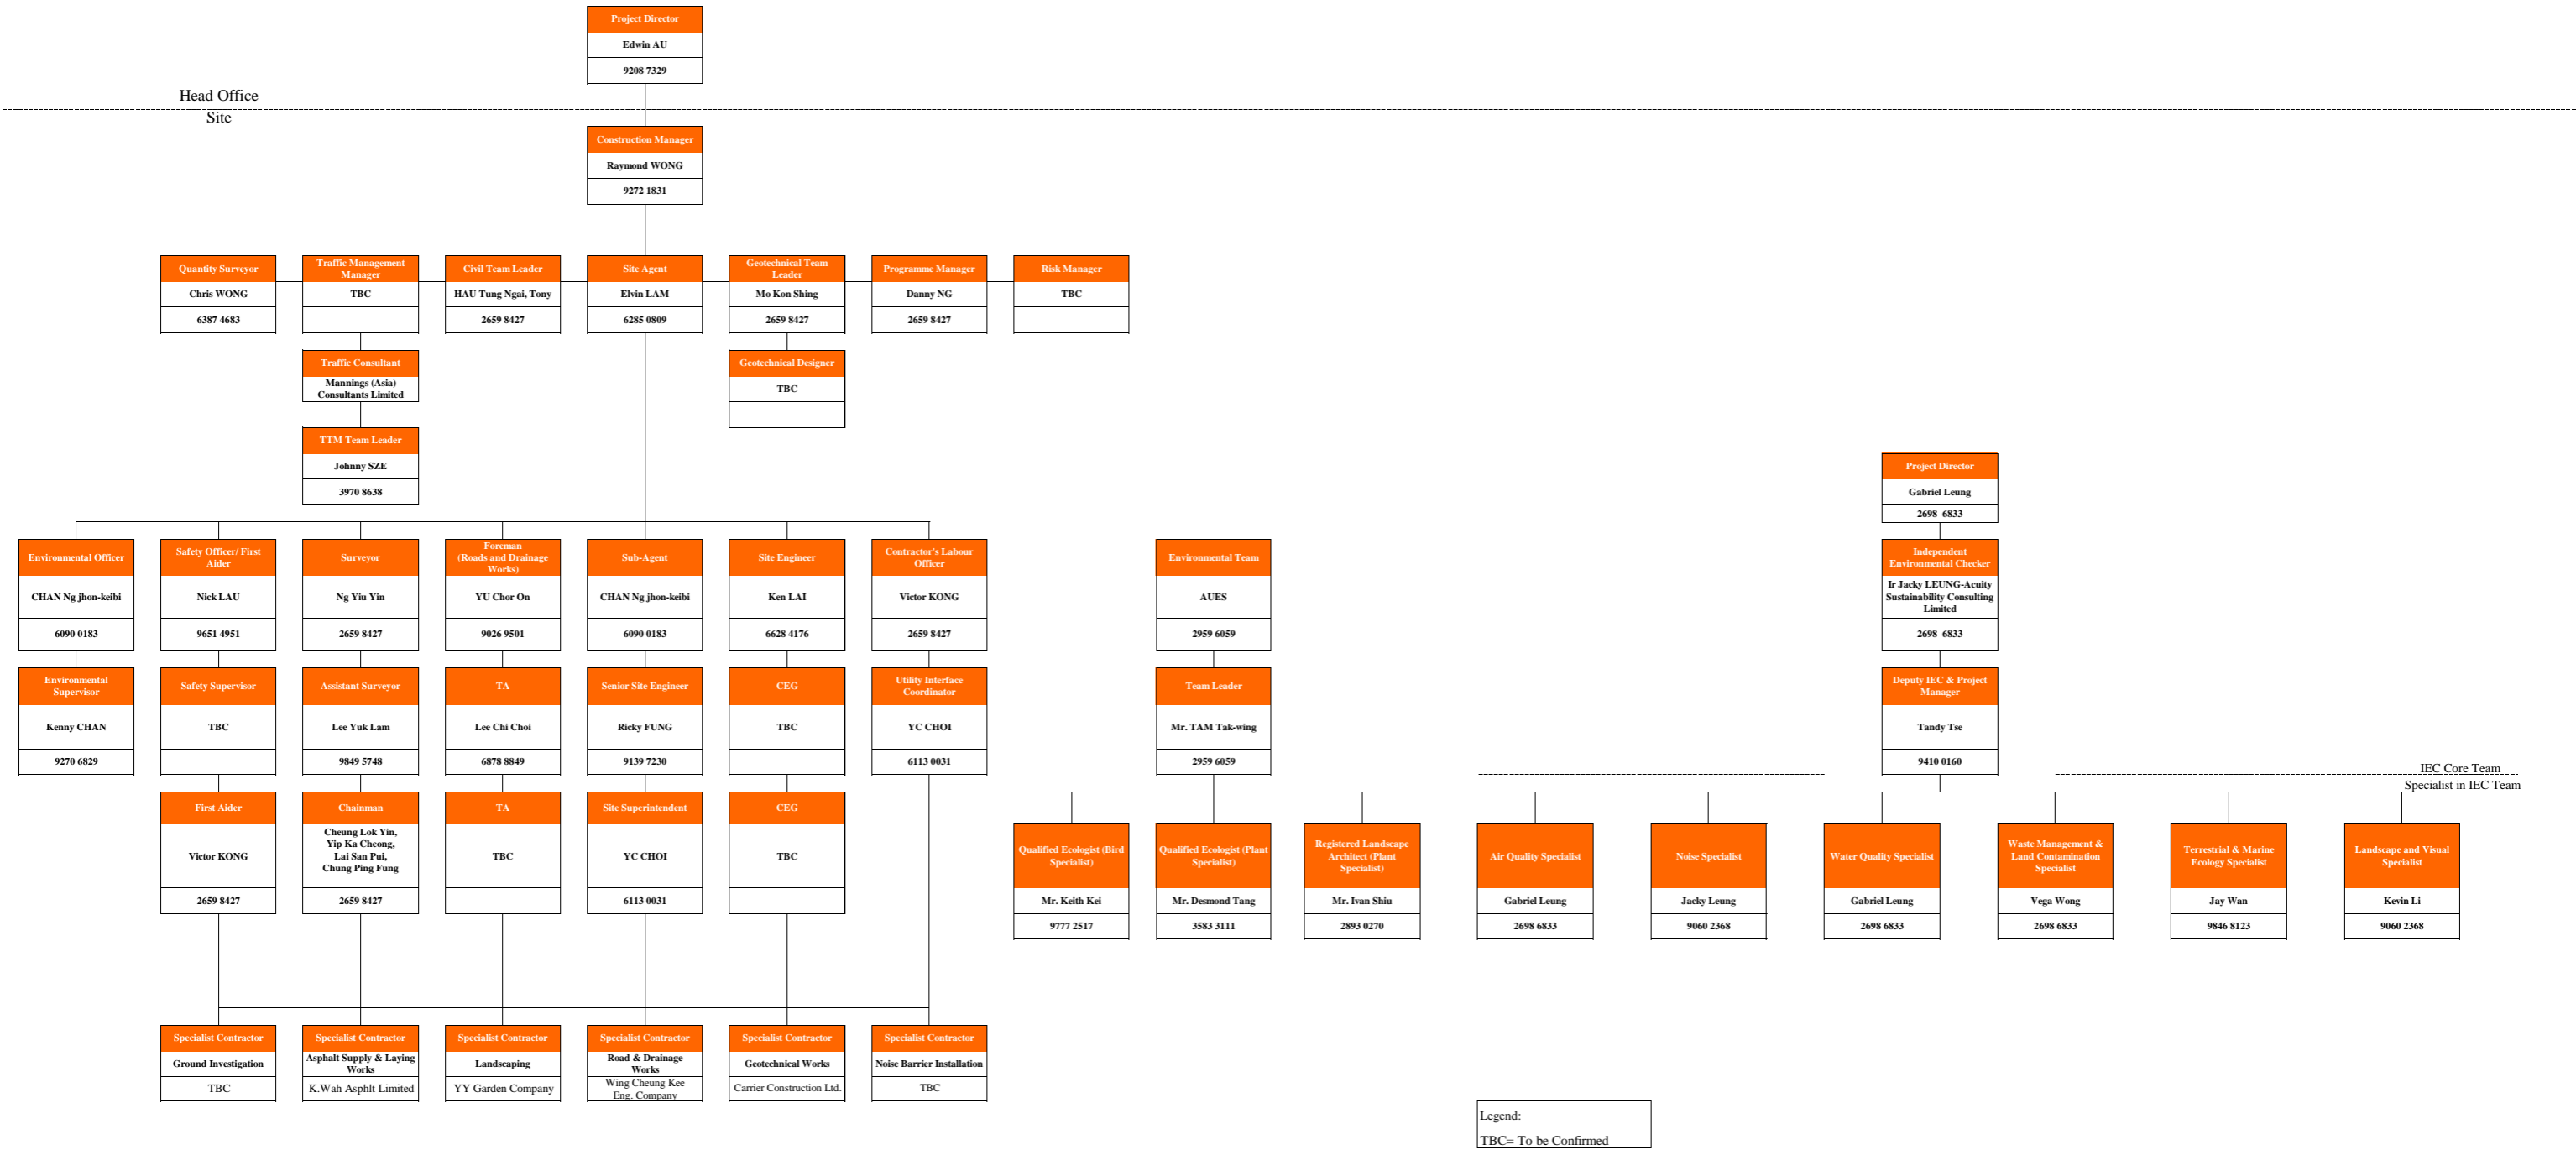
Project Director
Edwin AU
9208 7329

Head Office
Site

Construction Manager
Raymond WONG
9272 1831

Quantity Surveyor
Chris WONG
6387 4683

Traffic Management Manager
TBC

Civil Team Leader
HAU Tung Ngai, Tony
2659 8427

Site Agent
Elvin LAM
6285 0809

Geotechnical Team Leader
Mo Kon Shing
2659 8427

Programme Manager
Danny NG
2659 8427

Risk Manager
TBC

Traffic Consultant
Mannings (Asia) Consultants Limited

Geotechnical Designer
TBC

TTM Team Leader
Johnny SZE
3970 8638

Project Director
Gabriel Leung
2698 6833

Environmental Officer
CHAN Ng jhon-keibi
6090 0183

Safety Officer/ First Aider
Nick LAU
9651 4951

Surveyor
Ng Yiu Yin
2659 8427

Foreman (Roads and Drainage Works)
YU Chor On
9026 9501

Sub-Agent
CHAN Ng jhon-keibi
6090 0183

Site Engineer
Ken LAI
6628 4176

Contractor's Labour Officer
Victor KONG
2659 8427

Environmental Team
AUES
2959 6059

Independent Environmental Checker
Ir Jacky LEUNG-Acuity Sustainability Consulting Limited
2698 6833

Environmental Supervisor
Kenny CHAN
9270 6829

Safety Supervisor
TBC

Assistant Surveyor
Lee Yuk Lam
9849 5748

TA
Lee Chi Choi
6878 8849

Senior Site Engineer
Ricky FUNG
9139 7230

CEG
TBC

Utility Interface Coordinator
YC CHOI
6113 0031

Team Leader
Mr. TAM Tak-wing
2959 6059

Deputy IEC & Project Manager
Tandy Tse
9410 0160

IEC Core Team
Specialist in IEC Team

First Aider
Victor KONG
2659 8427

Chainman
Cheung Lok Yin, Yip Ka Cheong, Lai San Pui, Chung Ping Fung
2659 8427

TA
TBC

Site Superintendent
YC CHOI
6113 0031

CEG
TBC

Qualified Ecologist (Bird Specialist)
Mr. Keith Kei
9777 2517

Qualified Ecologist (Plant Specialist)
Mr. Desmond Tang
3583 3111

Registered Landscape Architect (Plant Specialist)
Mr. Ivan Shiu
2893 0270

Air Quality Specialist
Gabriel Leung
2698 6833

Noise Specialist
Jacky Leung
9060 2368

Water Quality Specialist
Gabriel Leung
2698 6833

Waste Management & Land Contamination Specialist
Vega Wong
2698 6833

Terrestrial & Marine Ecology Specialist
Jay Wan
9846 8123

Landscape and Visual Specialist
Kevin Li
9060 2368

Specialist Contractor
Ground Investigation
TBC

Specialist Contractor
Asphalt Supply & Laying Works
K.Wah Asphlt Limited

Specialist Contractor
Landscaping
YY Garden Company

Specialist Contractor
Road & Drainage Works
Wing Cheung Kee Eng. Company

Specialist Contractor
Geotechnical Works
Carrier Construction Ltd.

Specialist Contractor
Noise Barrier Installation
TBC

Legend:
TBC= To be Confirmed